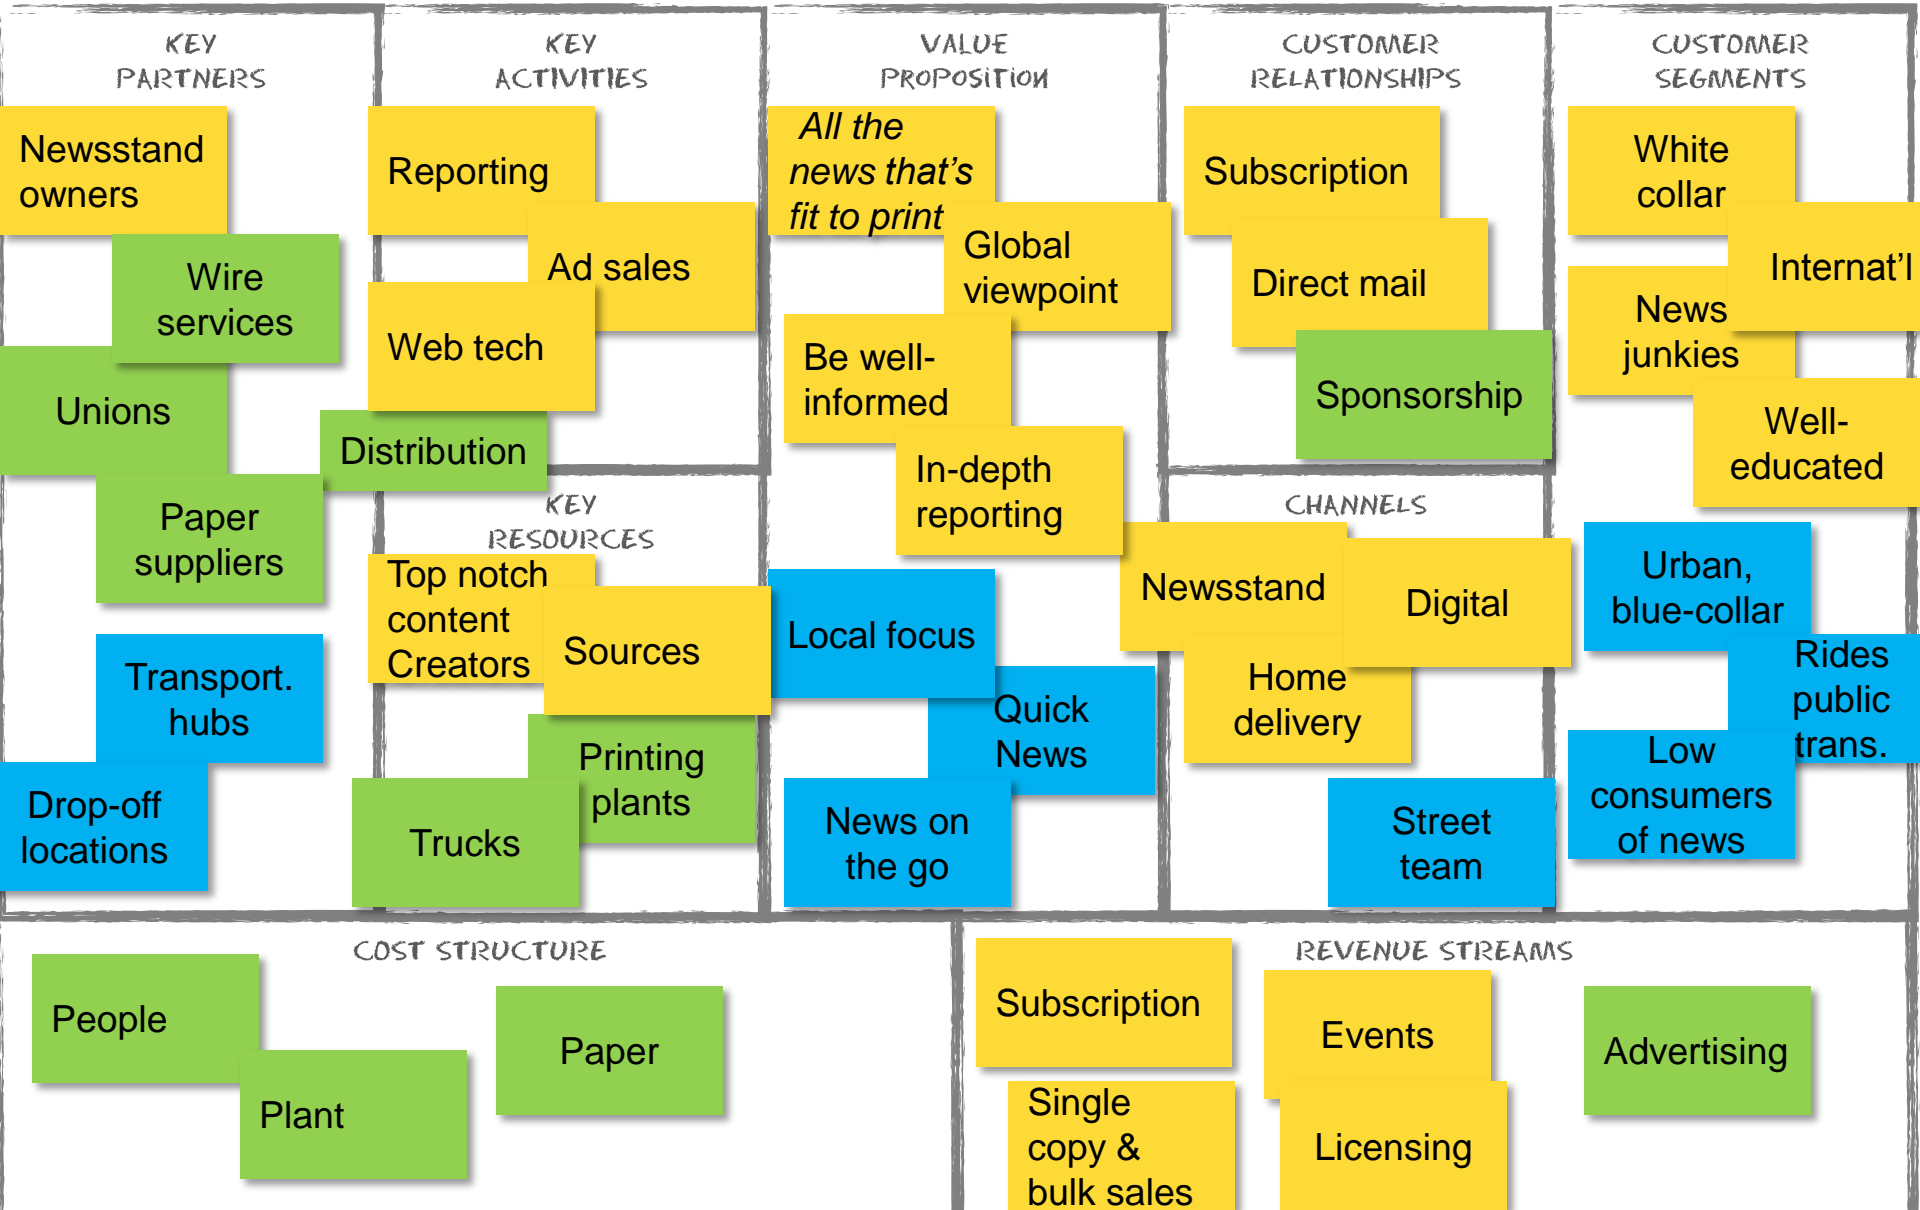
KEY PARTNERS

Newsstand owners

Wire services

Unions

Paper suppliers

Transport. hubs

Drop-off locations

KEY ACTIVITIES

Reporting

Ad sales

Web tech

Distribution

KEY RESOURCES

Top notch content Creators

Sources

Printing plants

Trucks

VALUE PROPOSITION

All the news that's fit to print

Global viewpoint

Be well-informed

In-depth reporting

Local focus

Quick News

News on the go

CUSTOMER RELATIONSHIPS

Subscription

Direct mail

Sponsorship

CHANNELS

Newsstand

Digital

Home delivery

Street team

CUSTOMER SEGMENTS

White collar

Internat'l

News junkies

Well-educated

Urban, blue-collar

Rides public trans.

Low consumers of news

COST STRUCTURE

People

Plant

Paper

REVENUE STREAMS

Subscription

Events

Advertising

Single copy & bulk sales

Licensing